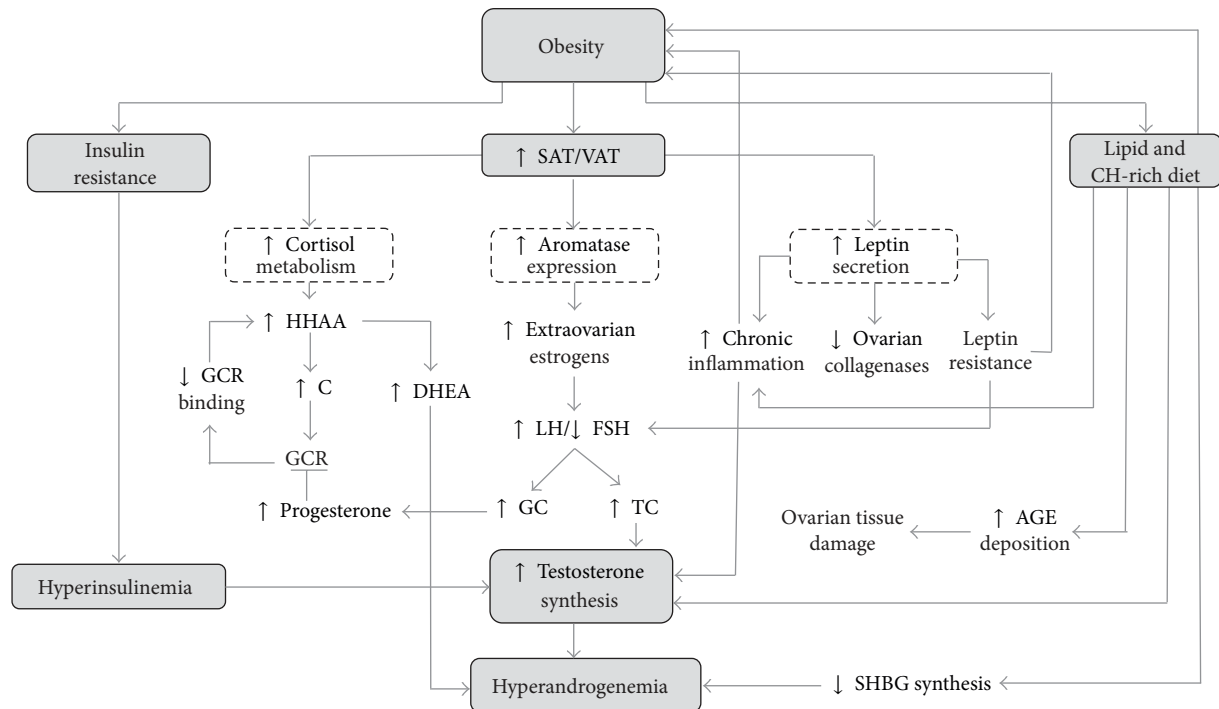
Obesity

Insulin resistance

↑ SAT/VAT

Lipid and CH-rich diet

↑ Cortisol metabolism

↑ Aromatase expression

↑ Leptin secretion

↑ HHAA

↑ Extraovarian estrogens

↑ Chronic inflammation

↓ Ovarian collagenases

Leptin resistance

↓ GCR binding

↑ C

↑ DHEA

↑ LH/↓ FSH

GCR

↑ Progesterone

↑ GC

↑ TC

Ovarian tissue damage

↑ AGE deposition

Hyperinsulinemia

↑ Testosterone synthesis

Hyperandrogenemia

↓ SHBG synthesis